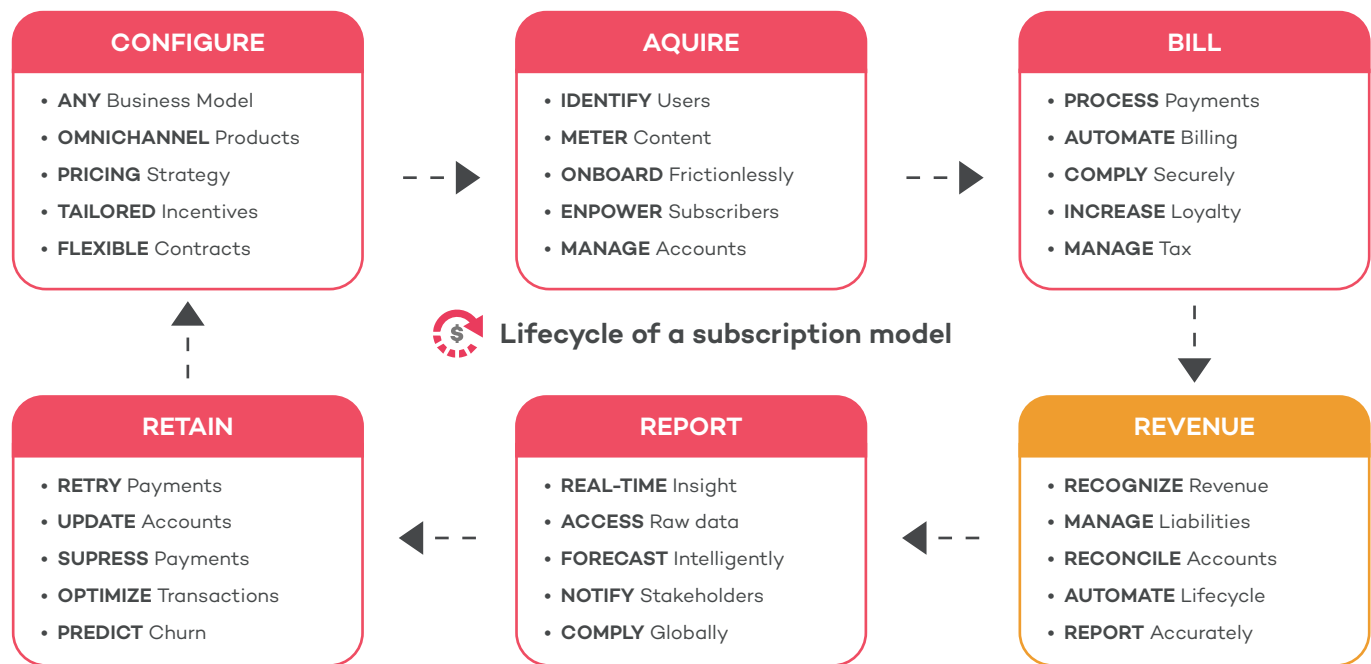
CONFIGURE

• ANY Business Model
• OMNICHANNEL Products
• PRICING Strategy
• TAILORED Incentives
• FLEXIBLE Contracts

AQUIRE

• IDENTIFY Users
• METER Content
• ONBOARD Frictionlessly
• ENPOWER Subscribers
• MANAGE Accounts

BILL

• PROCESS Payments
• AUTOMATE Billing
• COMPLY Securely
• INCREASE Loyalty
• MANAGE Tax

$ Lifecycle of a subscription model

RETAIN

• RETRY Payments
• UPDATE Accounts
• SUPRESS Payments
• OPTIMIZE Transactions
• PREDICT Churn

REPORT

• REAL-TIME Insight
• ACCESS Raw data
• FORECAST Intelligently
• NOTIFY Stakeholders
• COMPLY Globally

REVENUE

• RECOGNIZE Revenue
• MANAGE Liabilities
• RECONCILE Accounts
• AUTOMATE Lifecycle
• REPORT Accurately